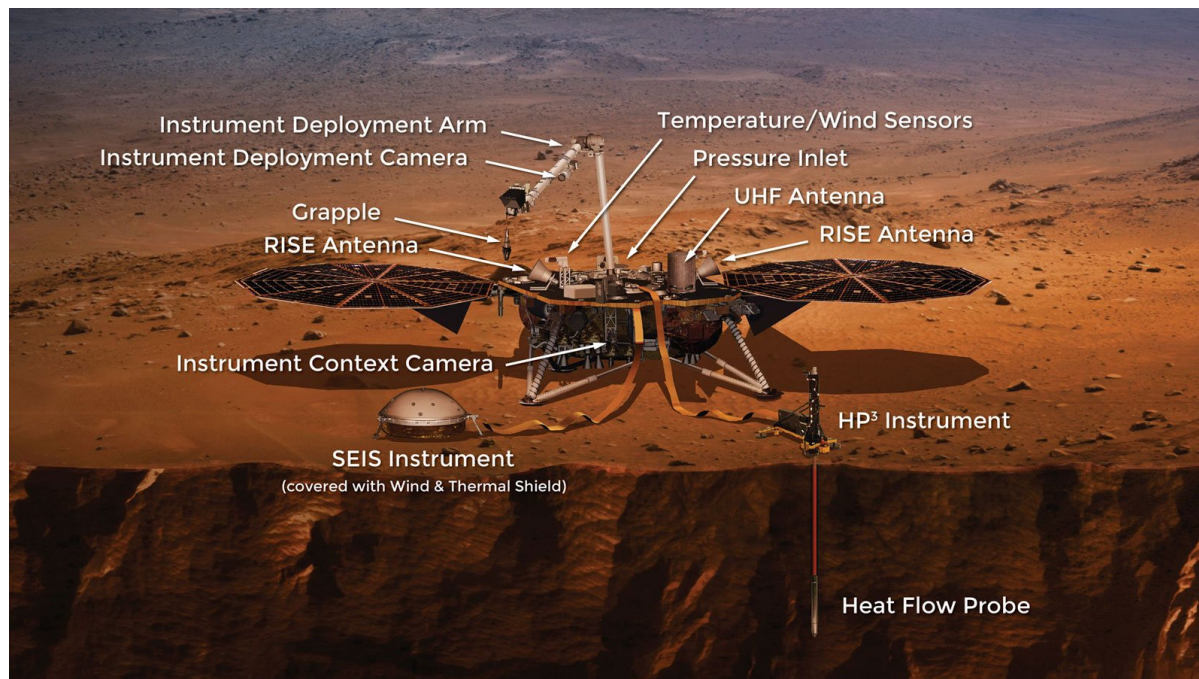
Instrument Deployment Arm
Instrument Deployment Camera
Temperature/Wind Sensors
Pressure Inlet
UHF Antenna
Grapple
RISE Antenna
RISE Antenna
Instrument Context Camera
$HP^3$ Instrument
SEIS Instrument
(covered with Wind & Thermal Shield)
Heat Flow Probe